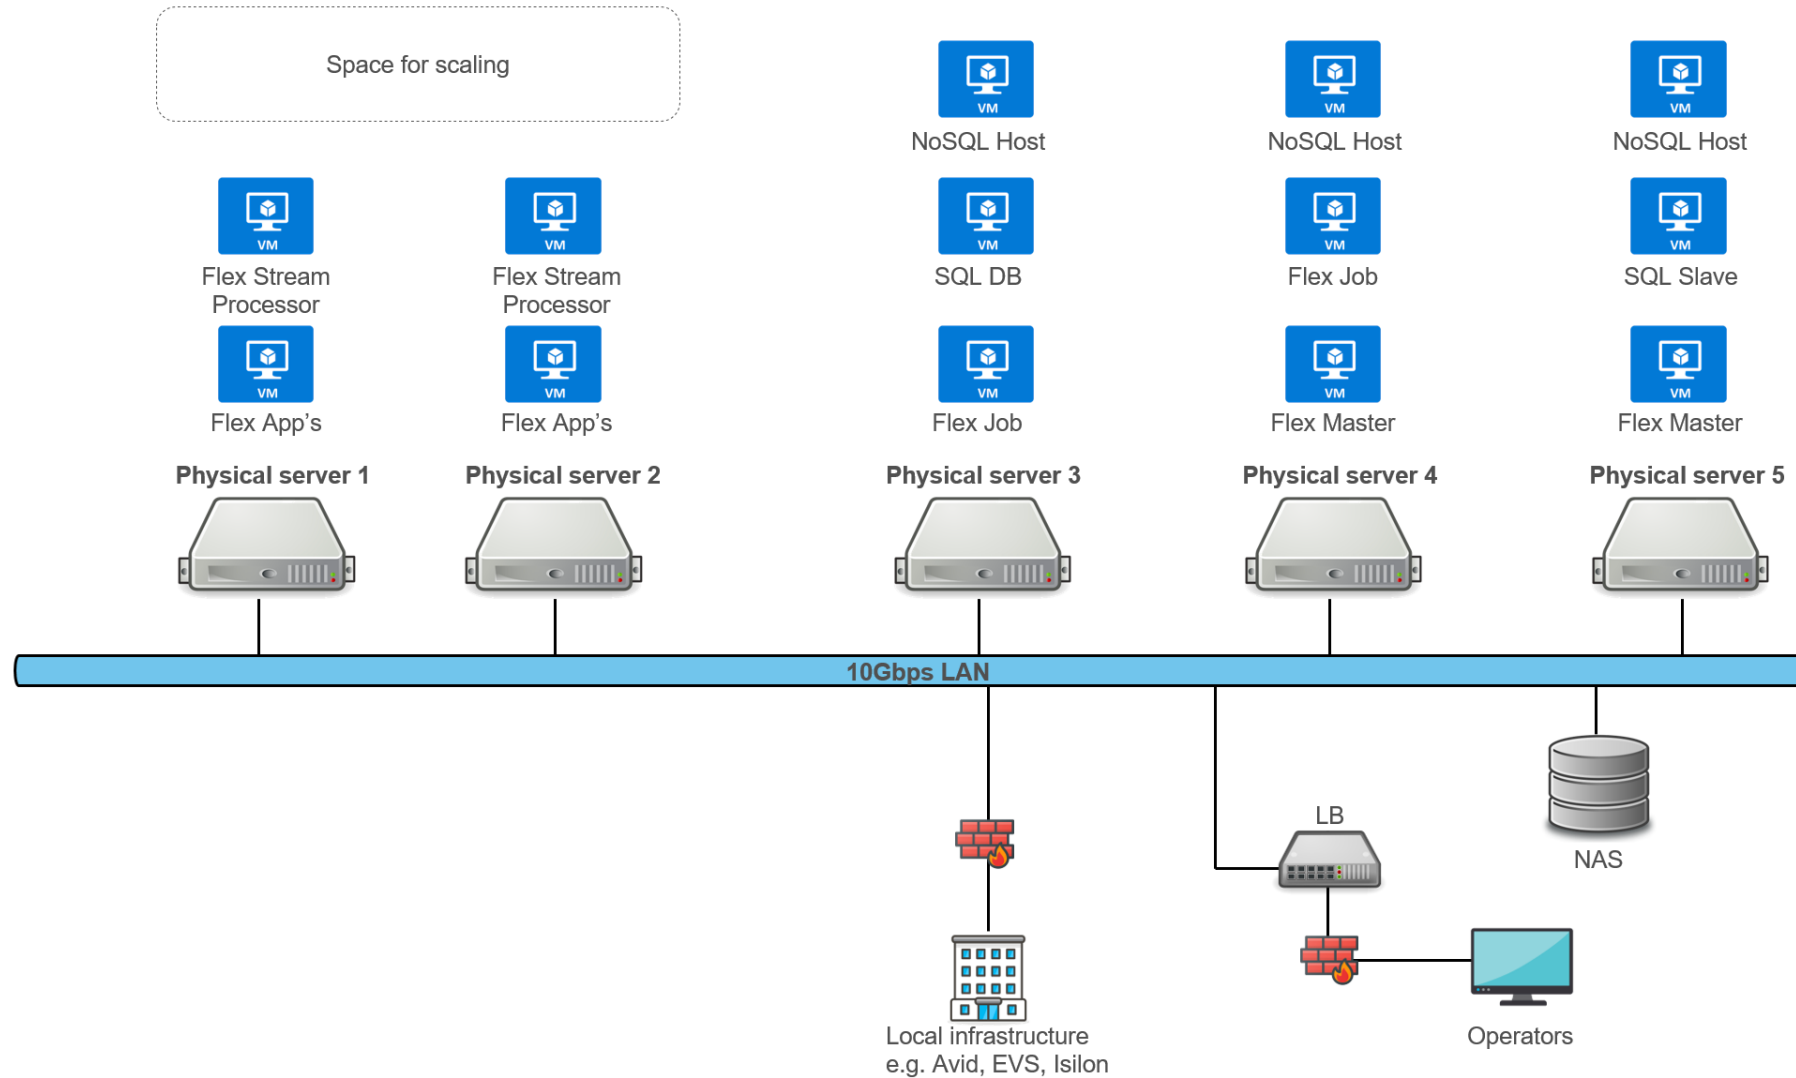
Space for scaling

VM
NoSQL Host

VM
NoSQL Host

VM
NoSQL Host

VM
Flex Stream Processor

VM
Flex Stream Processor

VM
SQL DB

VM
Flex Job

VM
SQL Slave

VM
Flex App's

VM
Flex App's

VM
Flex Job

VM
Flex Master

VM
Flex Master

Physical server 1

Physical server 2

Physical server 3

Physical server 4

Physical server 5

10Gbps LAN

LB

NAS

Local infrastructure
e.g. Avid, EVS, Isilon

Operators